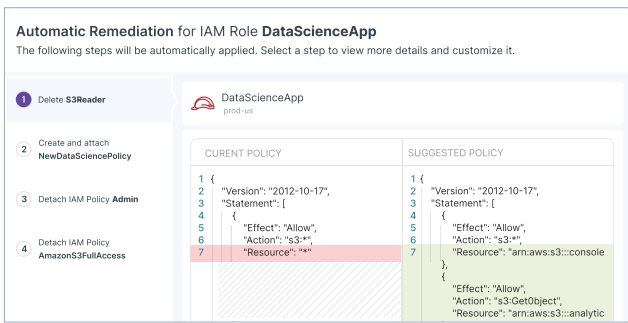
Automatic Remediation for IAM Role DataScienceApp

The following steps will be automatically applied. Select a step to view more details and customize it.

1 Delete S3Reader

2 Create and attach NewDataSciencePolicy

3 Detach IAM Policy Admin

4 Detach IAM Policy AmazonS3FullAccess

DataScienceApp
prod-us

| CURENT POLICY | SUGGESTED POLICY |
|---|---|
| 1 { | 1 { |
| 2 "Version": "2012-10-17", | 2 "Version": "2012-10-17", |
| 3 "Statement": [ | 3 "Statement": [ |
| 4 { | 4 { |
| 5 "Effect": "Allow", | 5 "Effect": "Allow", |
| 6 "Action": "s3:*", | 6 "Action": "s3:*", |
| 7 "Resource": "*" | 7 "Resource": "arn:aws:s3:::console |
| | }, |
| | { |
| | "Effect": "Allow", |
| | "Action": "s3:GetObject", |
| | "Resource": "arn:aws:s3:::analytic |